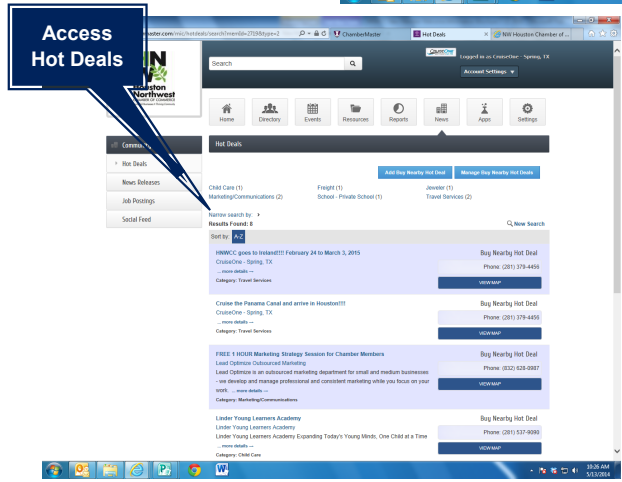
Access Hot Deals

aster.com/mic/hotdeals/search?menuId=27&type=2

ChamberMaster

Hot Deals

NW Houston Chamber of ...

Houston Northwest CHAMBER OF COMMERCE

Search

CruiseOne

Logged in as CruiseOne - Spring, TX

Account Settings

Home

Directory

Events

Resources

Reports

News

Apps

Settings

Community

Hot Deals

News Releases

Job Postings

Social Feed

Hot Deals

Add Buy Nearby Hot Deal

Manage Buy Nearby Hot Deals

Child Care (1)

Marketing/Communications (2)

Freight (1)

School - Private School (1)

Jeweler (1)

Travel Services (2)

Narrow search by:

Results Found: 8

New Search

Sort by: A-Z

HNWCC goes to Ireland!!!! February 24 to March 3, 2015

CruiseOne - Spring, TX

... more details ---

Category: Travel Services

Buy Nearby Hot Deal

Phone: (281) 379-4456

VIEW MAP

Cruise the Panama Canal and arrive in Houston!!!!

CruiseOne - Spring, TX

... more details ---

Category: Travel Services

Buy Nearby Hot Deal

Phone: (281) 379-4456

VIEW MAP

FREE 1 HOUR Marketing Strategy Session for Chamber Members

Lead Optimize Outsourced Marketing

Lead Optimize is an outsourced marketing department for small and medium businesses - we develop and manage professional and consistent marketing while you focus on your work. ... more details ---

Category: Marketing/Communications

Buy Nearby Hot Deal

Phone: (832) 628-0987

VIEW MAP

Linder Young Learners Academy

Linder Young Learners Academy

Linder Young Learners Academy Expanding Today's Young Minds, One Child at a Time

... more details ---

Category: Child Care

Buy Nearby Hot Deal

Phone: (281) 537-9090

VIEW MAP

10:26 AM
5/13/2014